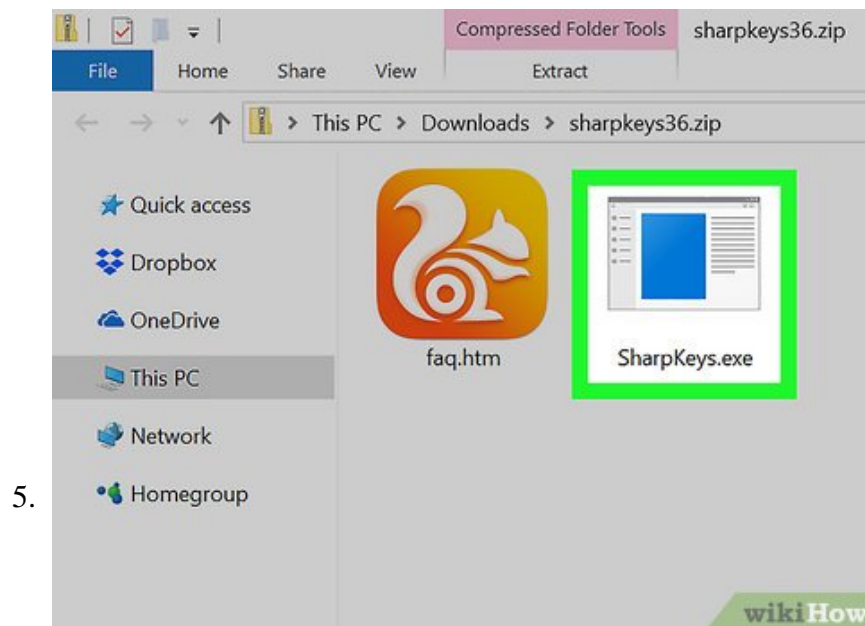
Compressed Folder Tools sharpkeys36.zip

File Home Share View Extract

> This PC > Downloads > sharpkeys36.zip

Quick access
Dropbox
OneDrive
This PC
Network
Homegroup

faq.htm
SharpKeys.exe

5.

wikiHow